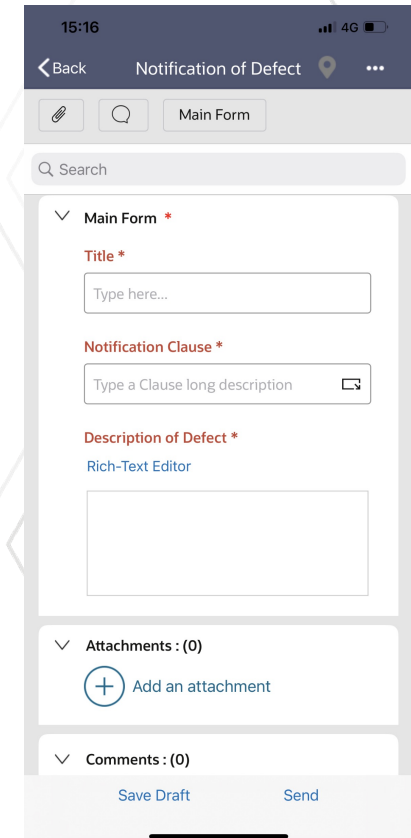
15:16

4G

Back

Notification of Defect

•••

Main Form

Search

Main Form *

Title *

Type here...

Notification Clause *

Type a Clause long description

Description of Defect *

Rich-Text Editor

Attachments : (0)

Add an attachment

Comments : (0)

Save Draft

Send